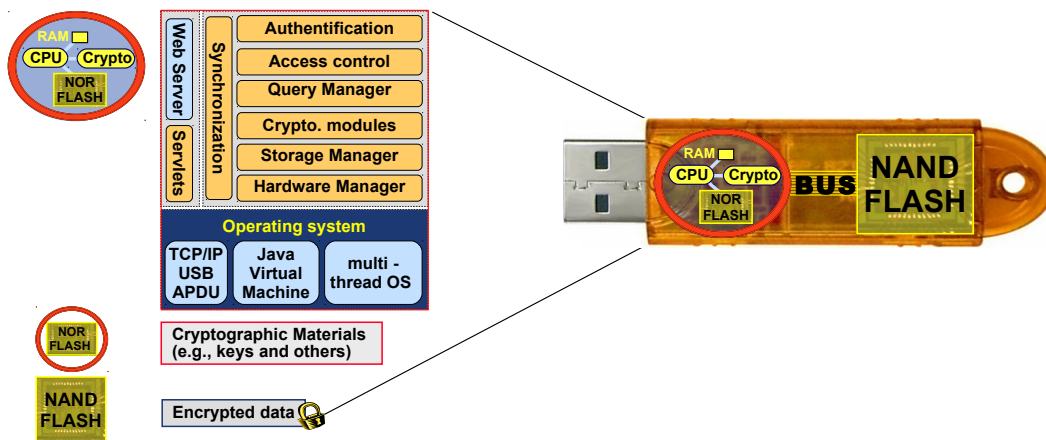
RAM
CPU
Crypto
NOR FLASH

Web Server
Servlets
Synchronization
Authentification
Access control
Query Manager
Crypto. modules
Storage Manager
Hardware Manager
Operating system
TCP/IP USB APDU
Java Virtual Machine
multi - thread OS

RAM
CPU
Crypto
NOR FLASH
BUS
NAND FLASH

NOR FLASH
Cryptographic Materials (e.g., keys and others)

NAND FLASH
Encrypted data